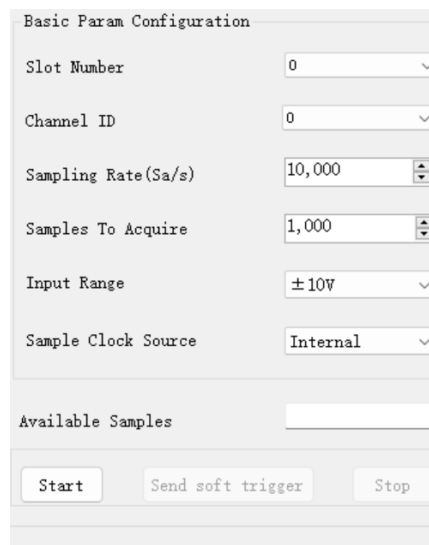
Basic Param Configuration

Slot Number
0

Channel ID
0

Sampling Rate(Sa/s)
10,000

Samples To Acquire
1,000

Input Range
±10V

Sample Clock Source
Internal

Available Samples

Start
Send soft trigger
Stop